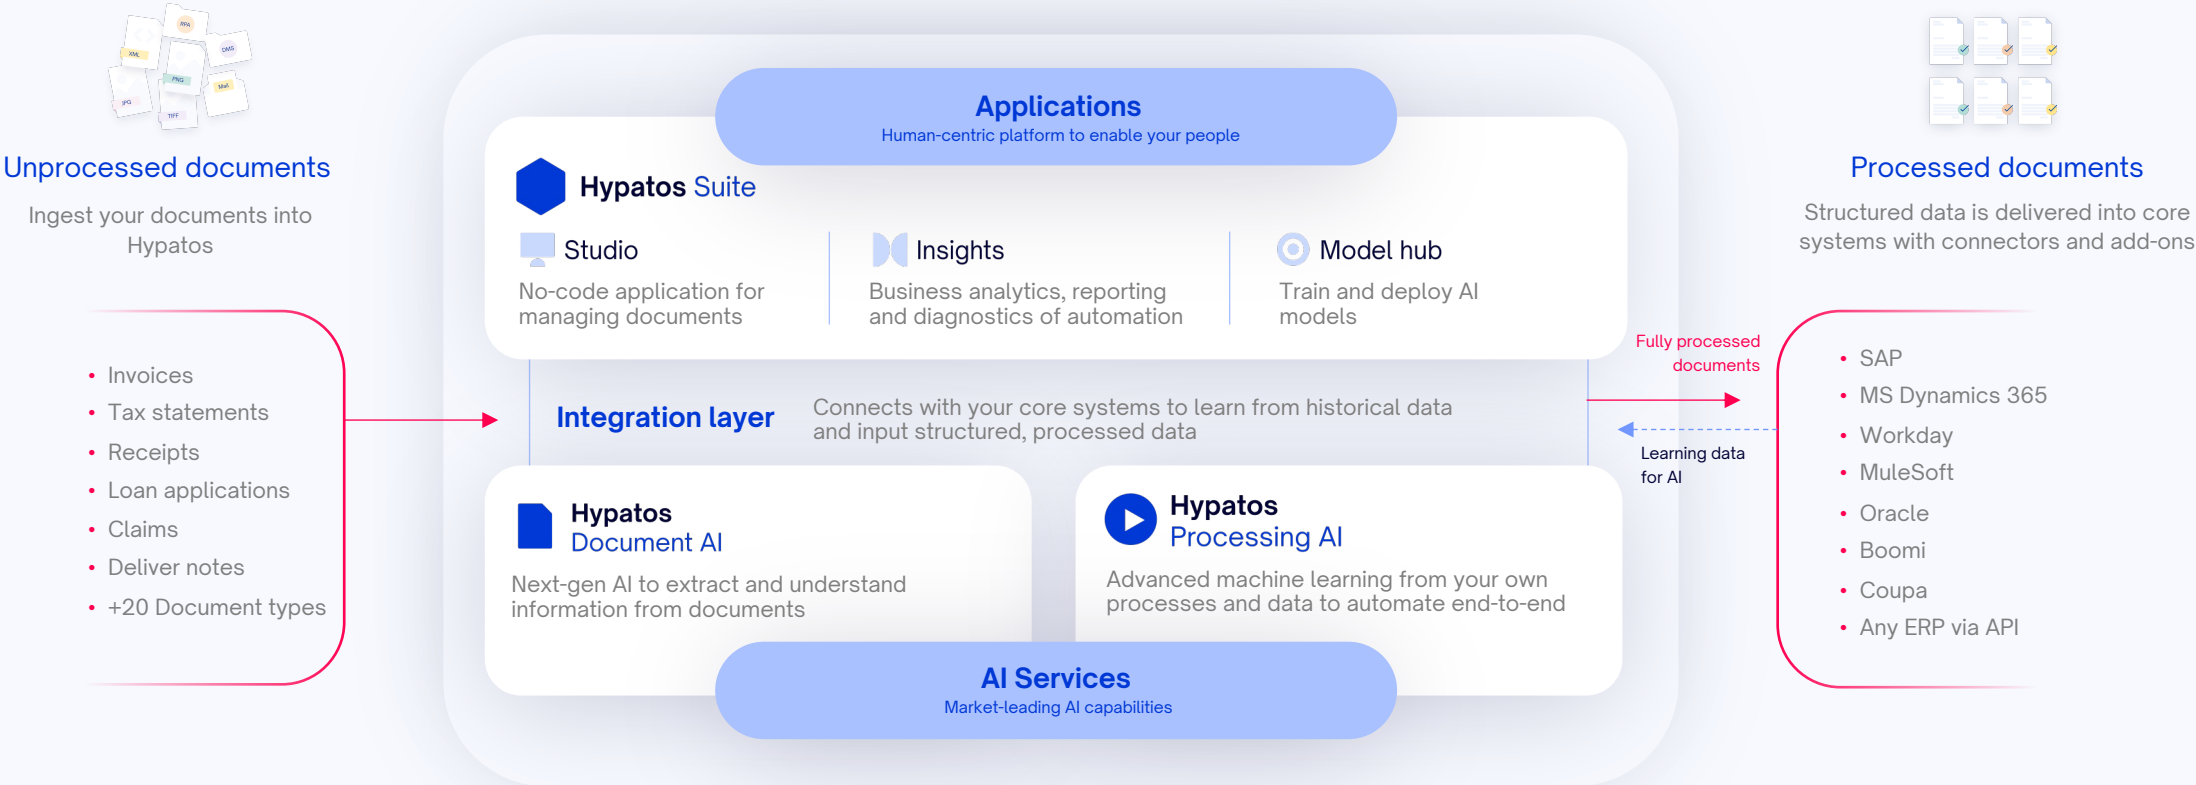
Unprocessed documents

Ingest your documents into Hypatos

- Invoices
- Tax statements
- Receipts
- Loan applications
- Claims
- Deliver notes
- +20 Document types

Applications
Human-centric platform to enable your people

Hypatos Suite

Studio
No-code application for managing documents

Insights
Business analytics, reporting and diagnostics of automation

Model hub
Train and deploy AI models

Integration layer
Connects with your core systems to learn from historical data and input structured, processed data

Hypatos
Document AI
Next-gen AI to extract and understand information from documents

Hypatos
Processing AI
Advanced machine learning from your own processes and data to automate end-to-end

AI Services
Market-leading AI capabilities

Fully processed documents

Learning data for AI

Processed documents

Structured data is delivered into core systems with connectors and add-ons

- SAP
- MS Dynamics 365
- Workday
- MuleSoft
- Oracle
- Boomi
- Coupa
- Any ERP via API